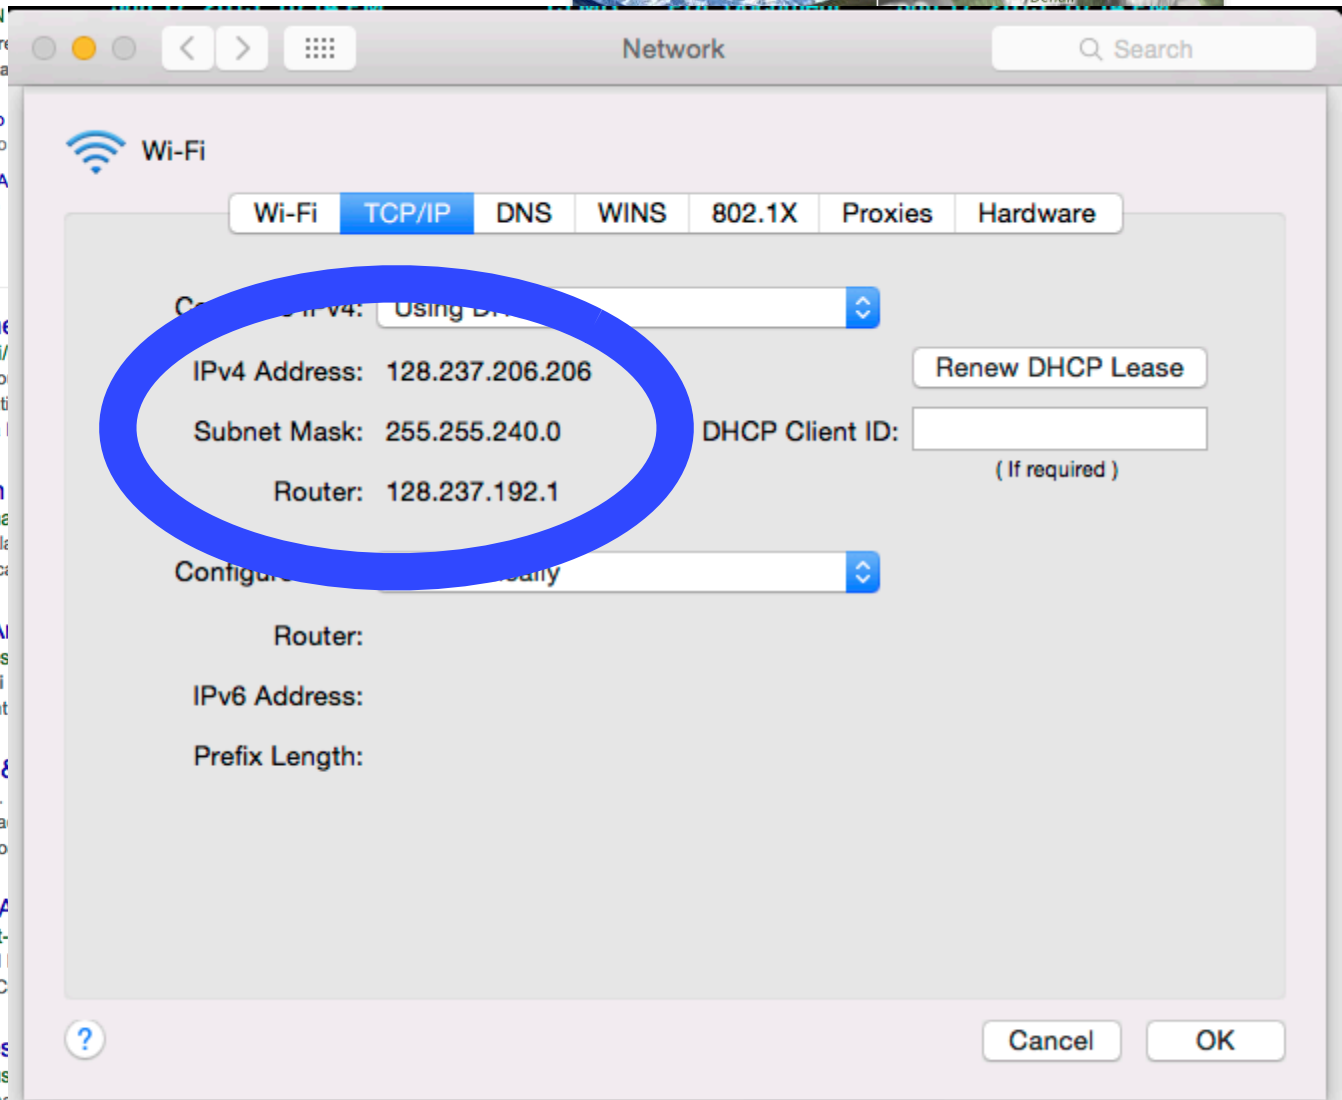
Network

Search

Wi-Fi

Wi-Fi | TCP/IP | DNS | WINS | 802.1X | Proxies | Hardware

C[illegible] v4: Using D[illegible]

IPv4 Address: 128.237.206.206

Subnet Mask: 255.255.240.0

Router: 128.237.192.1

Renew DHCP Lease

DHCP Client ID:

( If required )

Configu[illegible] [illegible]ally

Router:

IPv6 Address:

Prefix Length:

?

Cancel

OK